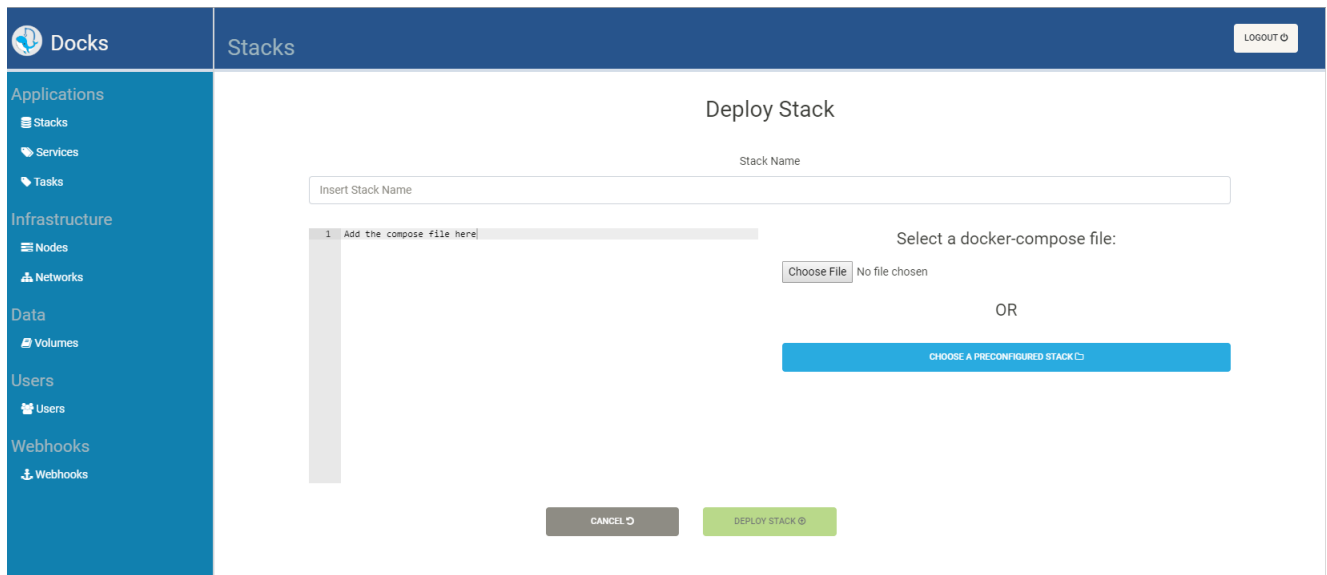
Docks

Stacks

LOGOUT

Applications
Stacks
Services
Tasks

Infrastructure
Nodes
Networks

Data
Volumes

Users
Users

Webhooks
Webhooks

Deploy Stack

Stack Name

Insert Stack Name

1 Add the compose file here

Select a docker-compose file:

Choose File No file chosen

OR

CHOOSE A PRECONFIGURED STACK

CANCEL

DEPLOY STACK